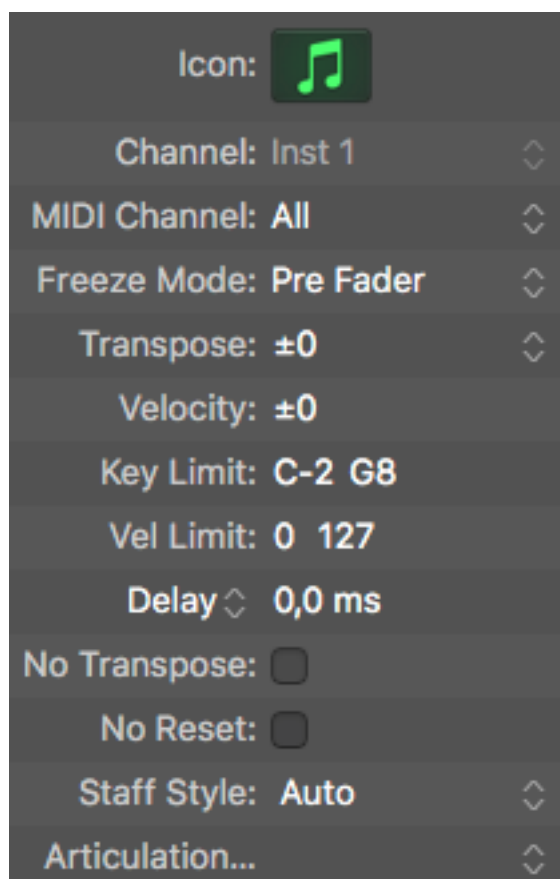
Icon:

Channel: Inst 1

MIDI Channel: All

Freeze Mode: Pre Fader

Transpose: ±0

Velocity: ±0

Key Limit: C-2 G8

Vel Limit: 0 127

Delay 0,0 ms

No Transpose:

No Reset:

Staff Style: Auto

Articulation...